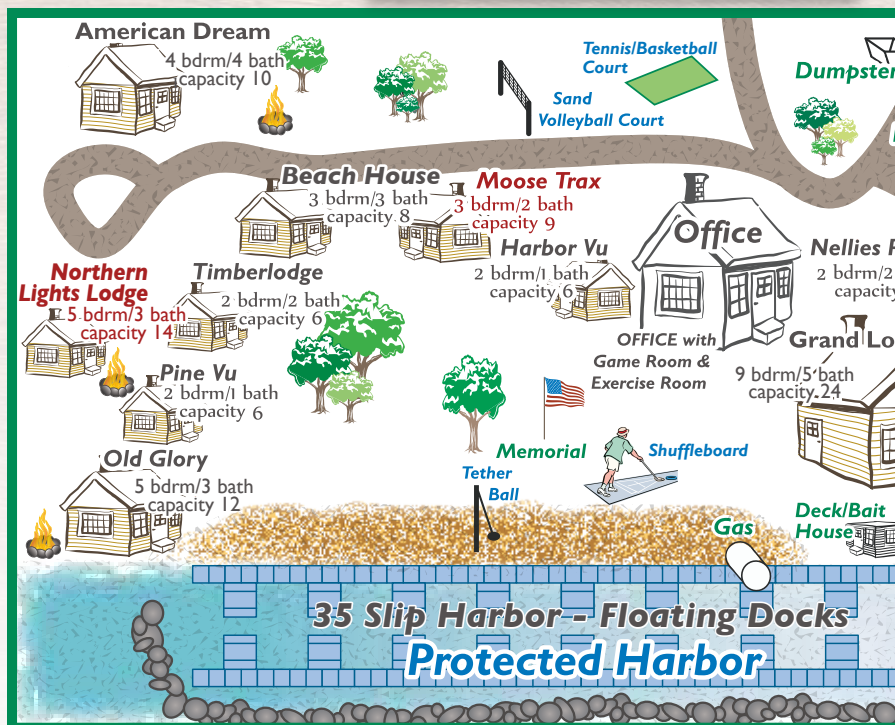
American Dream
4 bdrm/4 bath
capacity 10

Tennis/Basketball Court

Dumpster

Sand Volleyball Court

Beach House
3 bdrm/3 bath
capacity 8

Moose Trax
3 bdrm/2 bath
capacity 9

Office

Harbor Vu
2 bdrm/1 bath
capacity 6

Nellies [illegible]
2 bdrm/2 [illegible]
capacity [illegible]

Northern Lights Lodge
5 bdrm/3 bath
capacity 14

Timberlodge
2 bdrm/2 bath
capacity 6

OFFICE with Game Room & Exercise Room

Grand Lo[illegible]
9 bdrm/5 bath
capacity 24

Pine Vu
2 bdrm/1 bath
capacity 6

Memorial

Shuffleboard

Old Glory
5 bdrm/3 bath
capacity 12

Tether Ball

Gas

Deck/Bait House

35 Slip Harbor - Floating Docks
Protected Harbor